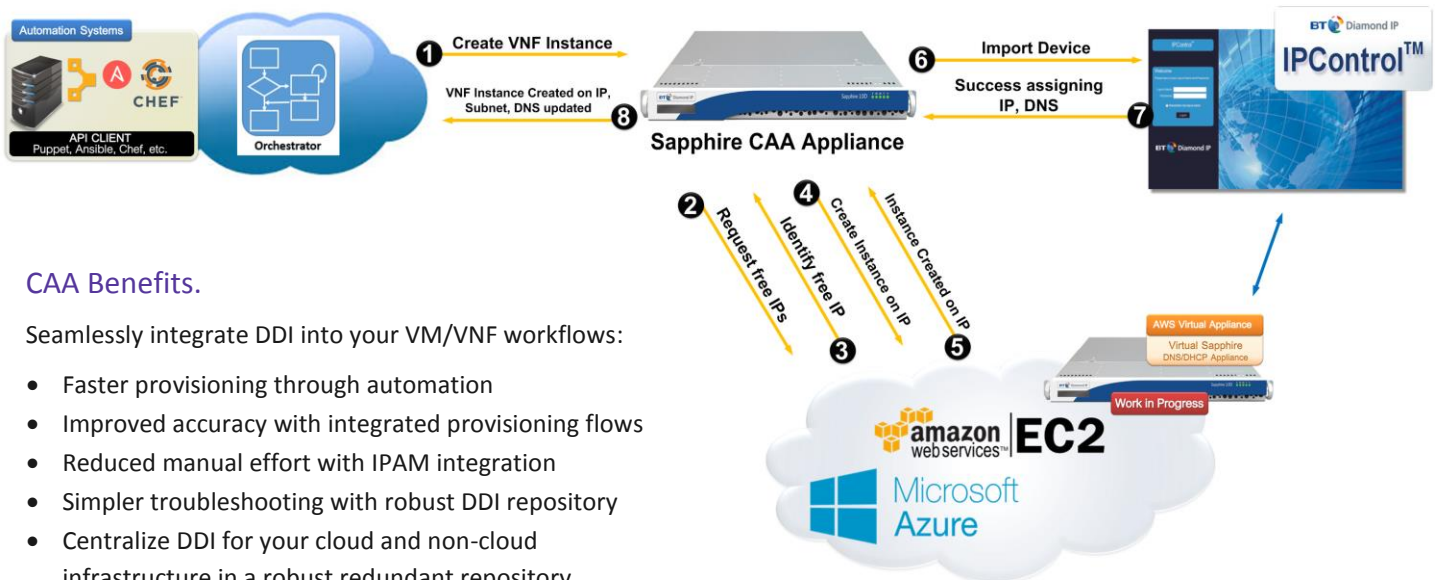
Automation Systems

CHEF

API CLIENT
Puppet, Ansible, Chef, etc.

Orchestrator

1 Create VNF Instance

VNF Instance Created on IP, Subnet, DNS updated 8

Sapphire CAA Appliance

6 Import Device

Success assigning IP, DNS 7

BT Diamond IP
IPControl™

BT Diamond IP

2 Request free IPs

Identify free IP 3

4 Create Instance on IP

Instance Created on IP 5

AWS Virtual Appliance
Virtual Sapphire DNS/DHCP Appliance

Work in Progress

amazon web services™ EC2

Microsoft Azure

CAA Benefits.

Seamlessly integrate DDI into your VM/VNF workflows:

- Faster provisioning through automation
- Improved accuracy with integrated provisioning flows
- Reduced manual effort with IPAM integration
- Simpler troubleshooting with robust DDI repository
- Centralize DDI for your cloud and non-cloud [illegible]